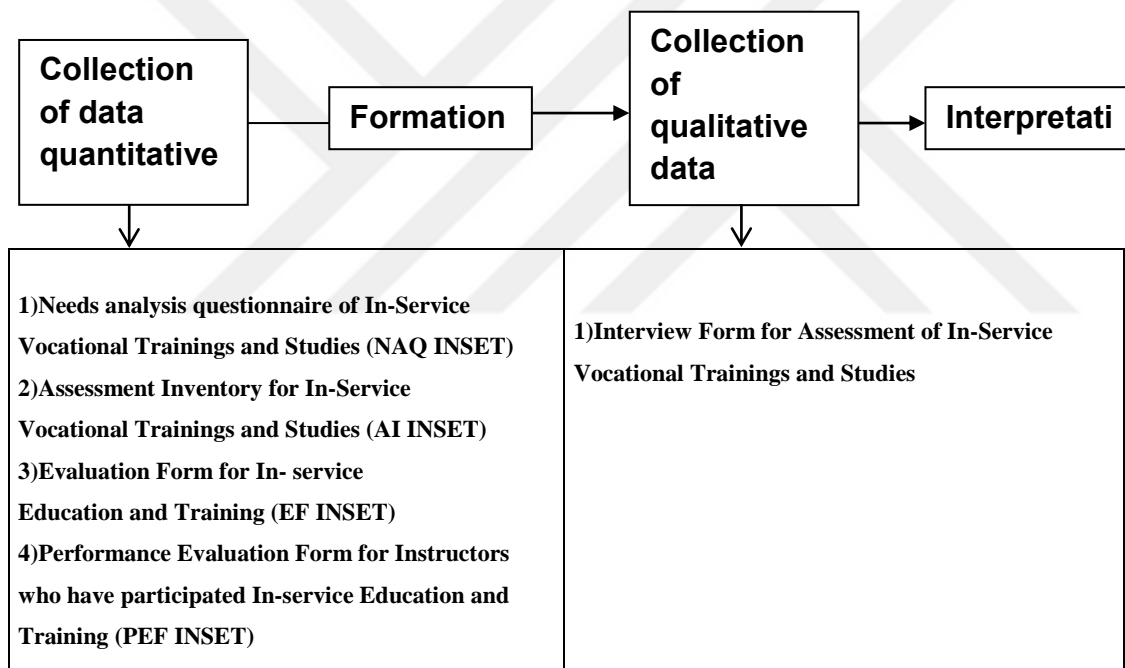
Collection of data quantitative

Formation

Collection of qualitative data

Interpretati

1)Needs analysis questionnaire of In-Service Vocational Trainings and Studies (NAQ INSET)
2)Assessment Inventory for In-Service Vocational Trainings and Studies (AI INSET)
3)Evaluation Form for In- service Education and Training (EF INSET)
4)Performance Evaluation Form for Instructors who have participated In-service Education and Training (PEF INSET)

1)Interview Form for Assessment of In-Service Vocational Trainings and Studies